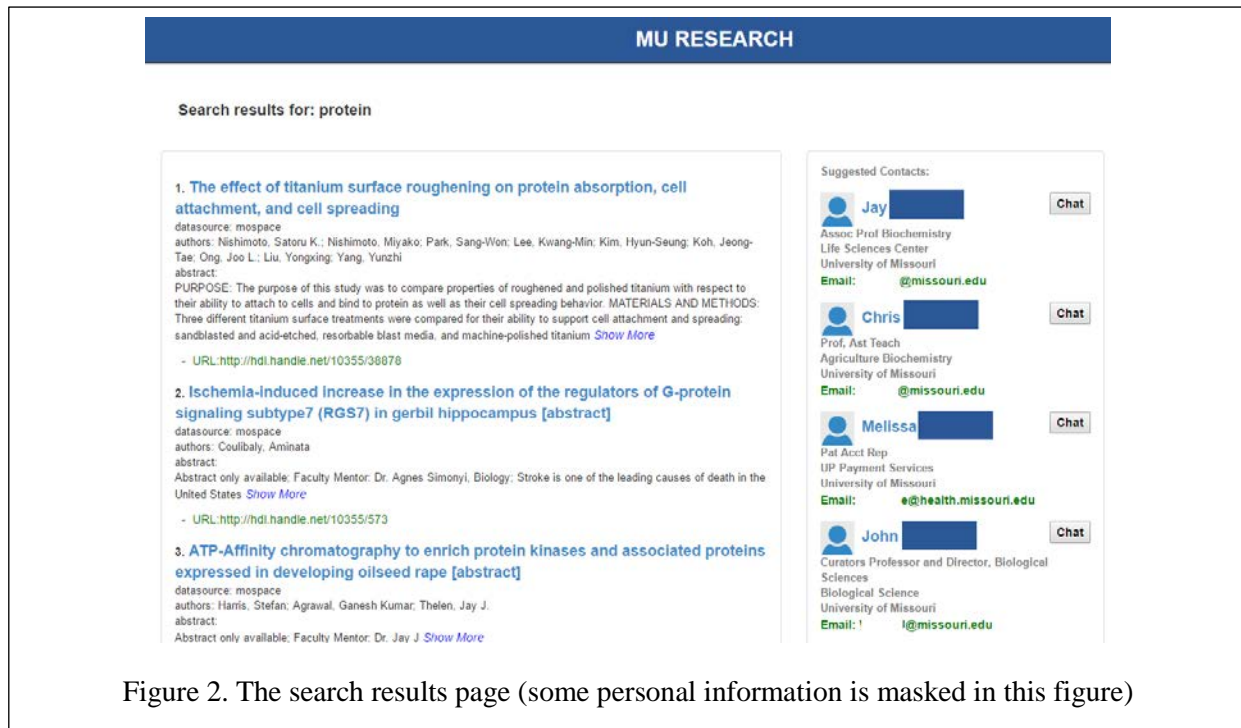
MU RESEARCH

Search results for: protein

1. The effect of titanium surface roughening on protein absorption, cell attachment, and cell spreading
datasource: mospace
authors: Nishimoto, Satoru K.; Nishimoto, Miyako; Park, Sang-Won; Lee, Kwang-Min; Kim, Hyun-Seung; Koh, Jeong-Tae; Ong, Joo L.; Liu, Yongxing; Yang, Yunzhi
abstract:
PURPOSE: The purpose of this study was to compare properties of roughened and polished titanium with respect to their ability to attach to cells and bind to protein as well as their cell spreading behavior. MATERIALS AND METHODS: Three different titanium surface treatments were compared for their ability to support cell attachment and spreading: sandblasted and acid-etched, resorbable blast media, and machine-polished titanium Show More

- URL:http://hdl.handle.net/10355/38878

2. Ischemia-induced increase in the expression of the regulators of G-protein signaling subtype7 (RGS7) in gerbil hippocampus [abstract]
datasource: mospace
authors: Coulibaly, Aminata
abstract:
Abstract only available; Faculty Mentor: Dr. Agnes Simonyi, Biology; Stroke is one of the leading causes of death in the United States Show More

- URL:http://hdl.handle.net/10355/573

3. ATP-Affinity chromatography to enrich protein kinases and associated proteins expressed in developing oilseed rape [abstract]
datasource: mospace
authors: Harris, Stefan; Agrawal, Ganesh Kumar; Thelen, Jay J.
abstract:
Abstract only available; Faculty Mentor: Dr. Jay J Show More

Suggested Contacts:

Jay
Chat
Assoc Prof Biochemistry
Life Sciences Center
University of Missouri
Email: @missouri.edu

Chris
Chat
Prof, Ast Teach
Agriculture Biochemistry
University of Missouri
Email: @missouri.edu

Melissa
Chat
Pat Acct Rep
UP Payment Services
University of Missouri
Email: e@health.missouri.edu

John
Chat
Curators Professor and Director, Biological Sciences
Biological Science
University of Missouri
Email: l@missouri.edu

Figure 2. The search results page (some personal information is masked in this figure)